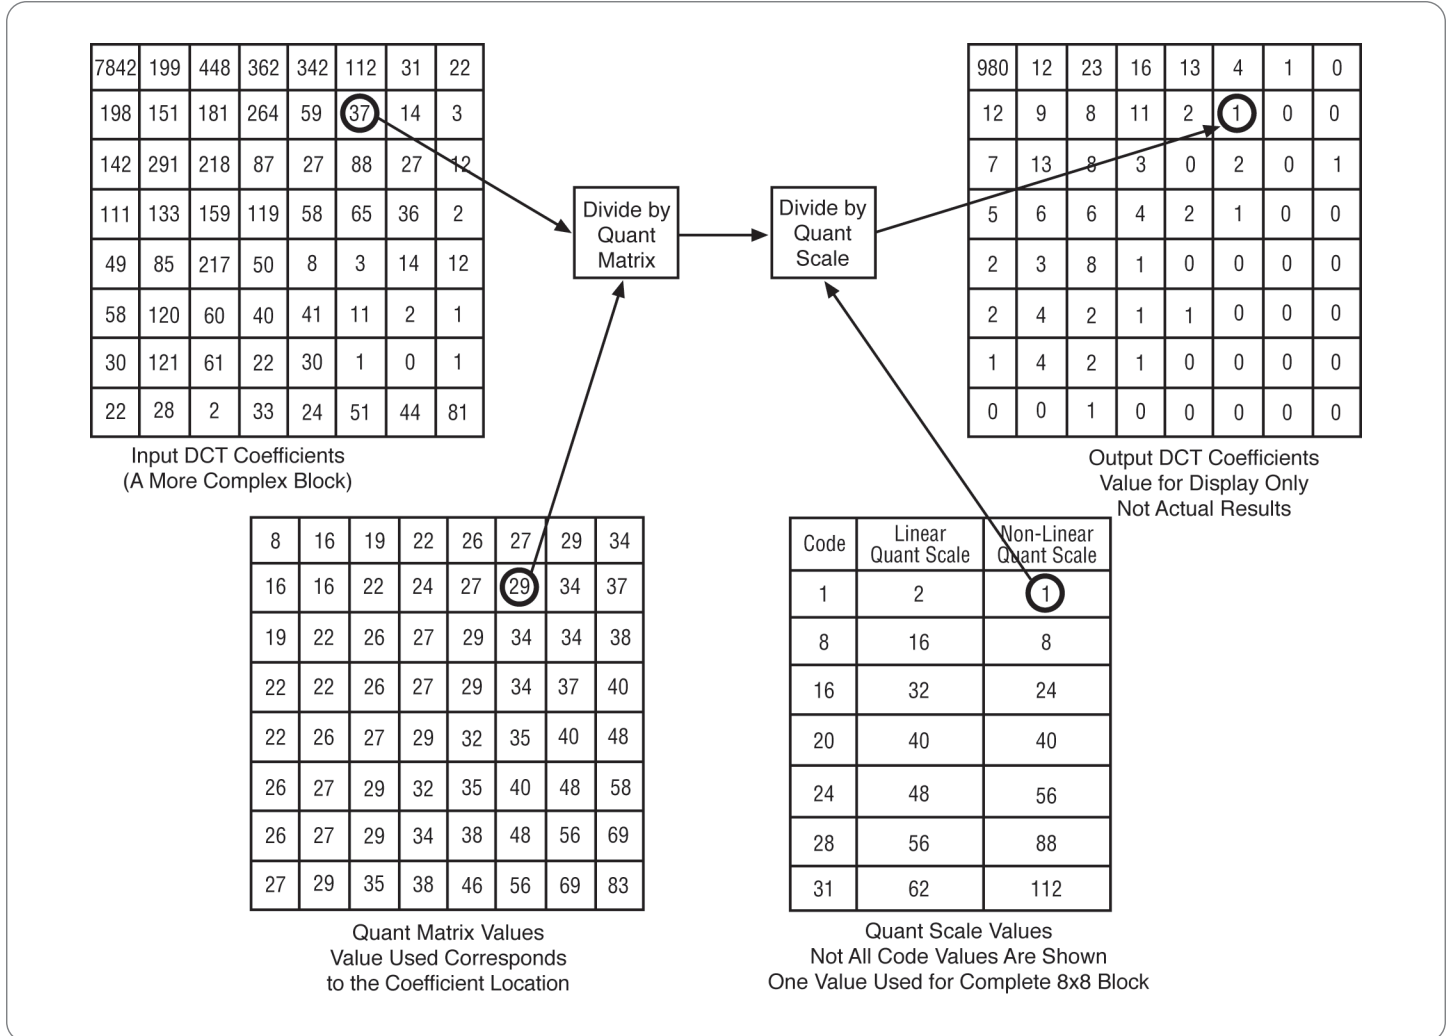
| 7842 | 199 | 448 | 362 | 342 | 112 | 31 | 22 |
|---|---|---|---|---|---|---|---|
| 198 | 151 | 181 | 264 | 59 | 37 | 14 | 3 |
| 142 | 291 | 218 | 87 | 27 | 88 | 27 | 12 |
| 111 | 133 | 159 | 119 | 58 | 65 | 36 | 2 |
| 49 | 85 | 217 | 50 | 8 | 3 | 14 | 12 |
| 58 | 120 | 60 | 40 | 41 | 11 | 2 | 1 |
| 30 | 121 | 61 | 22 | 30 | 1 | 0 | 1 |
| 22 | 28 | 2 | 33 | 24 | 51 | 44 | 81 |

Input DCT Coefficients
(A More Complex Block)

Divide by Quant Matrix

Divide by Quant Scale

| 980 | 12 | 23 | 16 | 13 | 4 | 1 | 0 |
|---|---|---|---|---|---|---|---|
| 12 | 9 | 8 | 11 | 2 | 1 | 0 | 0 |
| 7 | 13 | 8 | 3 | 0 | 2 | 0 | 1 |
| 5 | 6 | 6 | 4 | 2 | 1 | 0 | 0 |
| 2 | 3 | 8 | 1 | 0 | 0 | 0 | 0 |
| 2 | 4 | 2 | 1 | 1 | 0 | 0 | 0 |
| 1 | 4 | 2 | 1 | 0 | 0 | 0 | 0 |
| 0 | 0 | 1 | 0 | 0 | 0 | 0 | 0 |

Output DCT Coefficients
Value for Display Only
Not Actual Results

| 8 | 16 | 19 | 22 | 26 | 27 | 29 | 34 |
|---|---|---|---|---|---|---|---|
| 16 | 16 | 22 | 24 | 27 | 29 | 34 | 37 |
| 19 | 22 | 26 | 27 | 29 | 34 | 34 | 38 |
| 22 | 22 | 26 | 27 | 29 | 34 | 37 | 40 |
| 22 | 26 | 27 | 29 | 32 | 35 | 40 | 48 |
| 26 | 27 | 29 | 32 | 35 | 40 | 48 | 58 |
| 26 | 27 | 29 | 34 | 38 | 48 | 56 | 69 |
| 27 | 29 | 35 | 38 | 46 | 56 | 69 | 83 |

Quant Matrix Values
Value Used Corresponds
to the Coefficient Location

| Code | Linear Quant Scale | Non-Linear Quant Scale |
|---|---|---|
| 1 | 2 | 1 |
| 8 | 16 | 8 |
| 16 | 32 | 24 |
| 20 | 40 | 40 |
| 24 | 48 | 56 |
| 28 | 56 | 88 |
| 31 | 62 | 112 |

Quant Scale Values
Not All Code Values Are Shown
One Value Used for Complete 8x8 Block